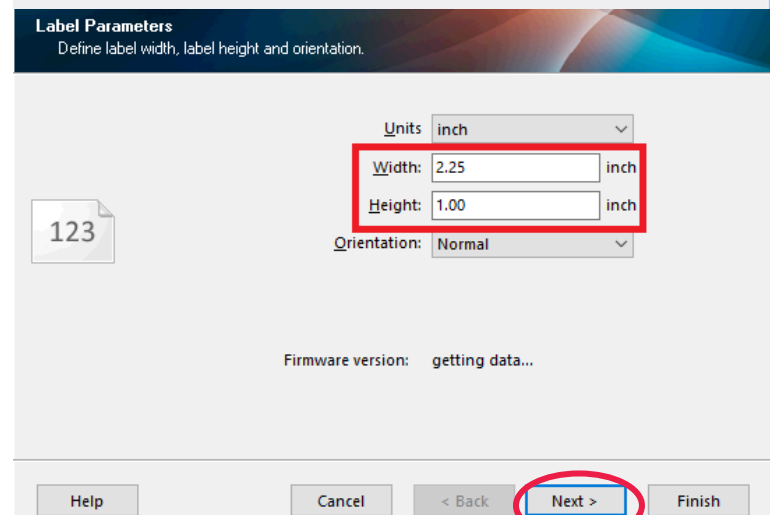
Label Parameters
Define label width, label height and orientation.

123

Units inch

Width: 2.25 inch

Height: 1.00 inch

Orientation: Normal

Firmware version: getting data...

Help

Cancel

< Back

Next >

Finish